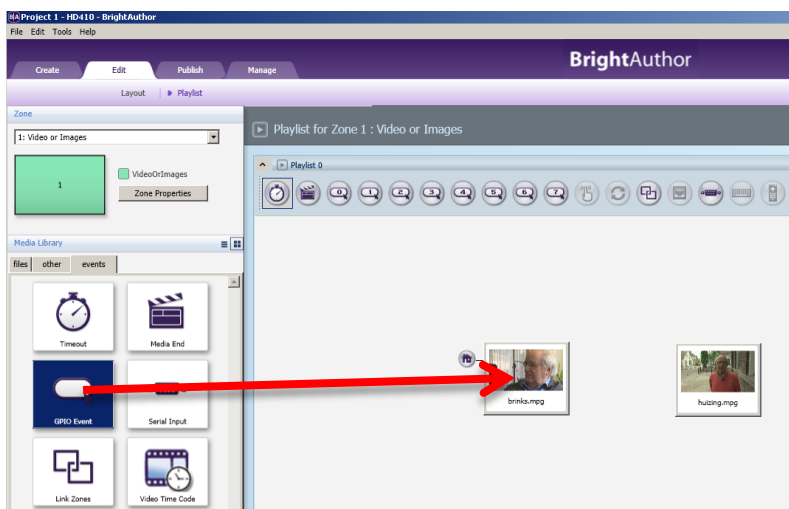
BA Project 1 - HD410 - BrightAuthor
File Edit Tools Help

Create Edit Publish Manage

BrightAuthor

Layout | ▶ Playlist

Zone
1: Video or Images

1

VideoOrImages
Zone Properties

Media Library
files other events

Timeout
Media End
GPIO Event
Serial Input
Link Zones
Video Time Code

Playlist for Zone 1 : Video or Images

Playlist 0

0 1 2 3 4 5 6 ?

brinks.mpg
huizing.mpg